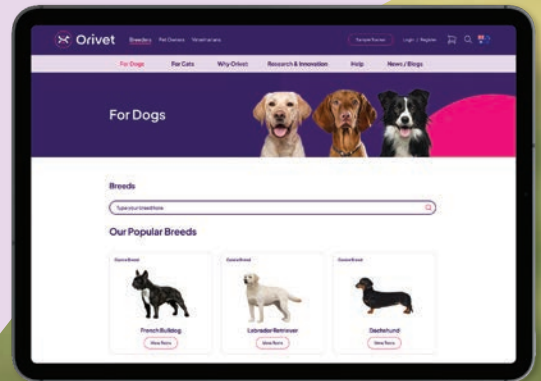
Orivet Breeders Pet Owners Veterinarians

Login / Register

For Dogs For Cats Why Orivet Research & Innovation Help News / Blogs

For Dogs

Breeds

Type your breed here

Our Popular Breeds

Canine Breed

French Bulldog

View Tests

Canine Breed

Labrador Retriever

View Tests

Canine Breed

Dachshund

View Tests